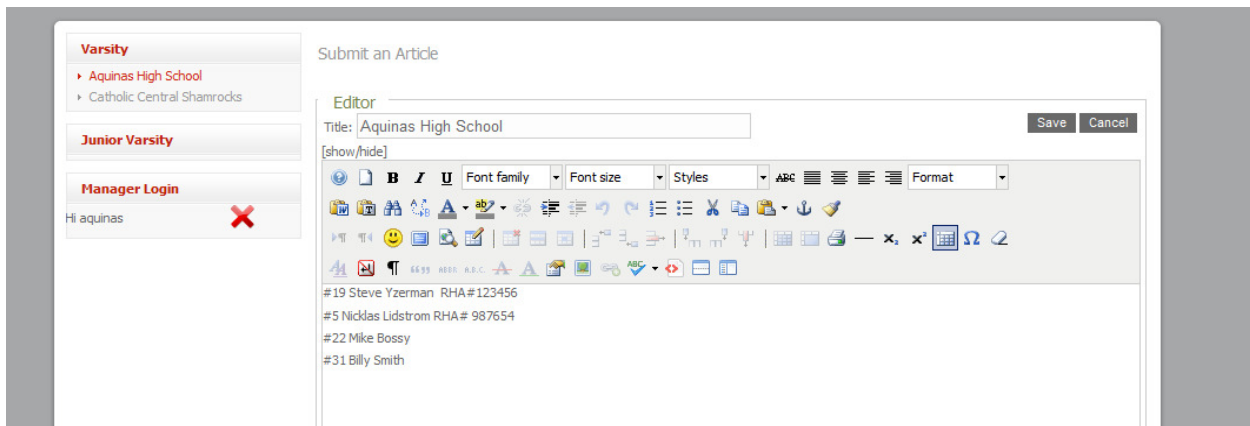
Varsity
Aquinas High School
Catholic Central Shamrocks

Junior Varsity

Manager Login
Hi aquinas

Submit an Article

Editor
Title: Aquinas High School
Save Cancel
[show/hide]
Font family
Font size
Styles
Format

#19 Steve Yzerman RHA#123456
#5 Nicklas Lidstrom RHA# 987654
#22 Mike Bossy
#31 Billy Smith